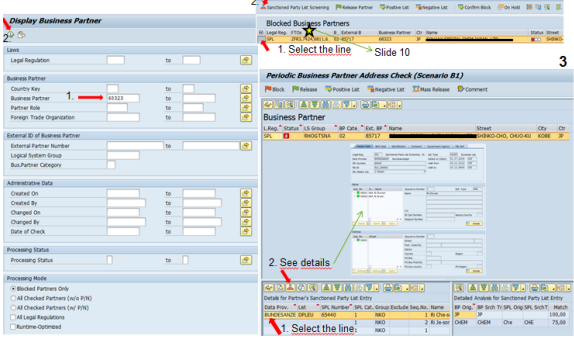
Display Business Partner

Laws
Legal Regulation to

Business Partner
Country Key to
1. Business Partner 60323 to
Partner Role to
Foreign Trade Organization to

External ID of Business Partner
External Partner Number to
Logical System Group
Bus.Partner Category

Administrative Data
Created On to
Created By to
Changed On to
Changed By to
Date of Check to

Processing Status
Processing Status to

Processing Mode
Blocked Partners Only
All Checked Partners (n/o P/N)
All Checked Partners (w/ P/N)
All Legal Regulations
Runtime-Optimized

2

Sanctioned Party List Screening | Release Partner | Positive List | Negative List | Confirm Block | On Hold

Blocked Business Partners
St. Legal Reg. FTOs B. External B Business Partner Ctr Name Status Street
SPL ZFRL,FEDERALUN. 60-#5717 60323 SHIKO
1. Select the line
Slide 10

3

Periodic Business Partner Address Check (Scenario B1)
Block | Release | Positive List | Negative List | Mass Release | Comment

Business Partner
L.Reg. Status LS Group BP Cate Ext. BP Name Street City Ctr
SPL RHOGTSNA 02 85717 SHIKO-CHO, CHUO-KU KOBE JP

2. See details

Details for Partner's Sanctioned Party List Entry
Data Prov. List SPL Number SPL Cat. Group Exclude Seq.No. Name
BUNDESANZE IDPLEU 69440 1 NKO N Che-e
2 NKO 2 Ri Je-sor
1 NKO
1 NKO
1. Select the line

Detailed Analysis for Sanctioned Party List Entry
BP Orig. BP Srch T SPL Orig. SPL Srch T Match
JP JP 100,00
CHEM CHEM Che CHE 75,00